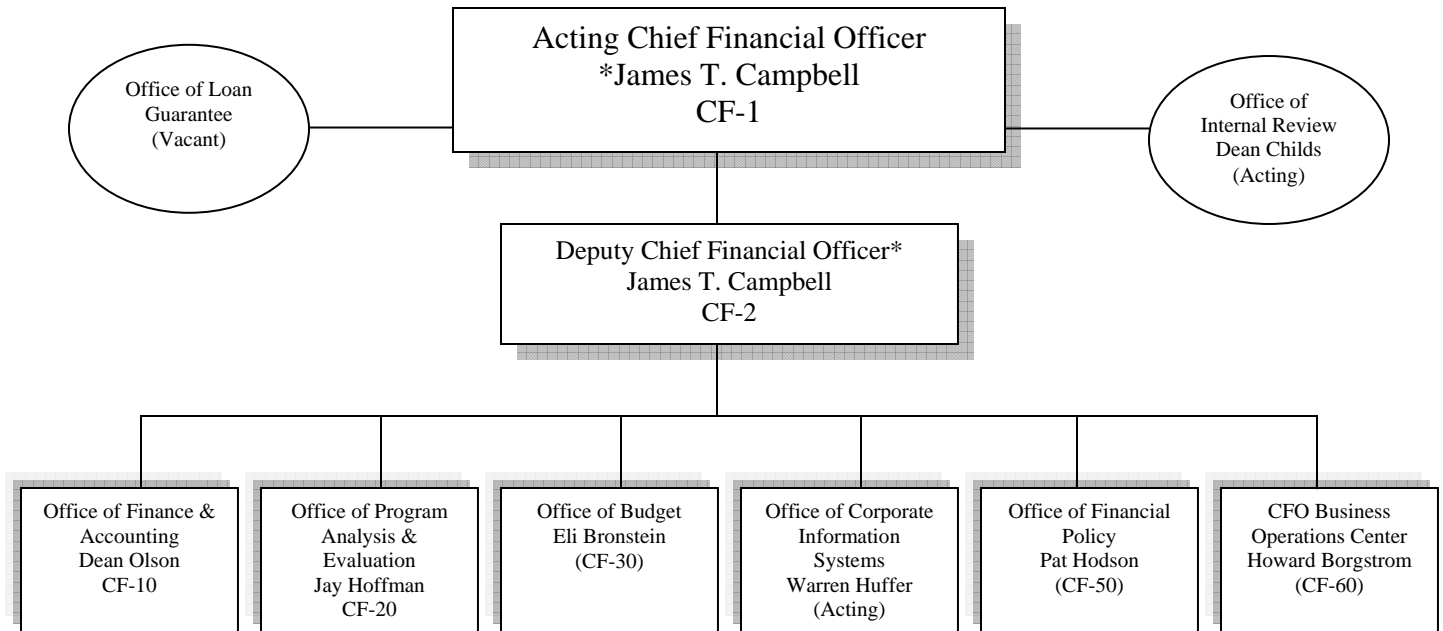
Acting Chief Financial Officer
*James T. Campbell
CF-1

Office of Loan Guarantee
(Vacant)

Office of Internal Review
Dean Childs
(Acting)

Deputy Chief Financial Officer*
James T. Campbell
CF-2

Office of Finance & Accounting
Dean Olson
CF-10

Office of Program Analysis & Evaluation
Jay Hoffman
CF-20

Office of Budget
Eli Bronstein
(CF-30)

Office of Corporate Information Systems
Warren Huffer
(Acting)

Office of Financial Policy
Pat Hodson
(CF-50)

CFO Business Operations Center
Howard Borgstrom
(CF-60)